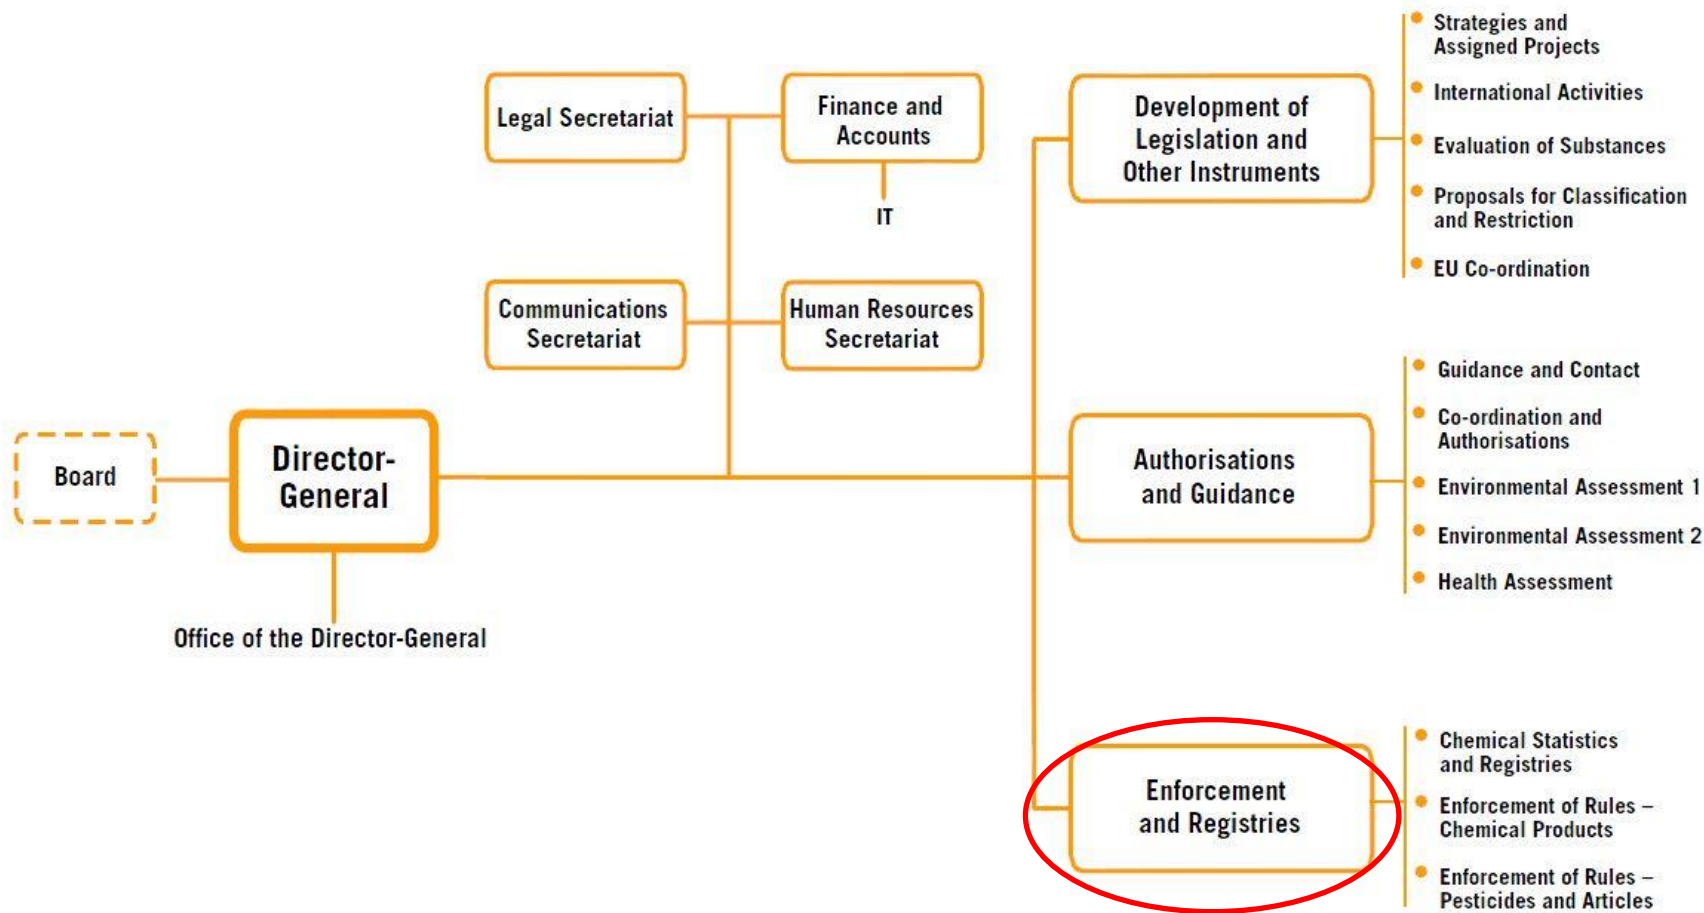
Board

Director-General

Office of the Director-General

Legal Secretariat

Finance and Accounts

IT

Communications Secretariat

Human Resources Secretariat

Development of Legislation and Other Instruments

- Strategies and Assigned Projects
- International Activities
- Evaluation of Substances
- Proposals for Classification and Restriction
- EU Co-ordination

Authorisations and Guidance

- Guidance and Contact
- Co-ordination and Authorisations
- Environmental Assessment 1
- Environmental Assessment 2
- Health Assessment

Enforcement and Registries

- Chemical Statistics and Registries
- Enforcement of Rules – Chemical Products
- Enforcement of Rules – Pesticides and Articles